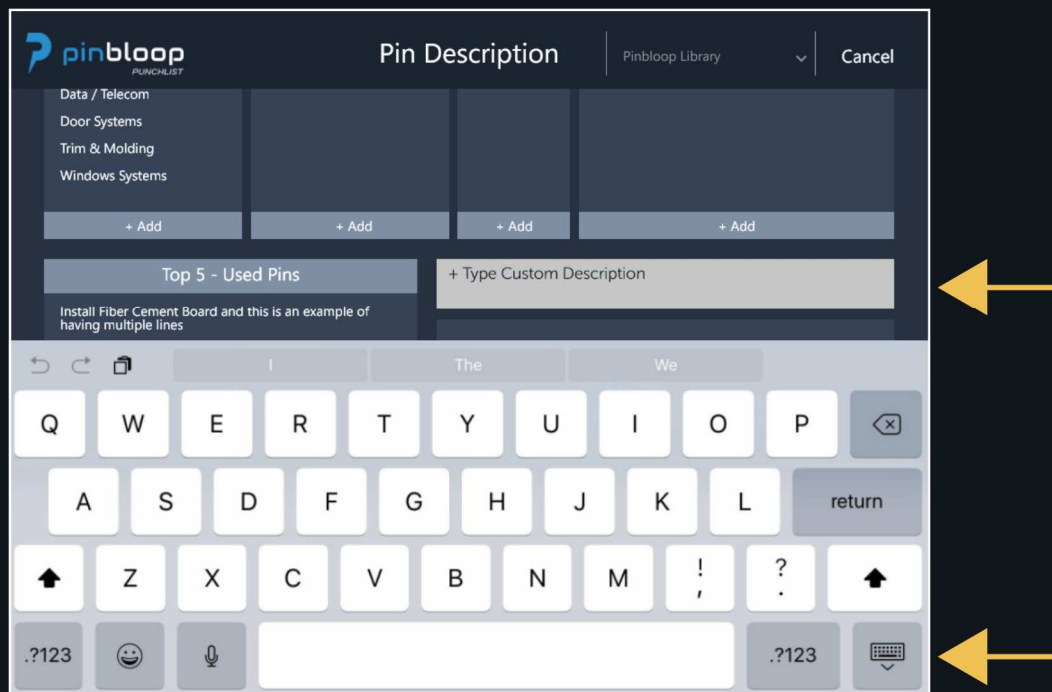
pinbloop
PUNCHLIST

Pin Description

Pinbloop Library

Cancel

Data / Telecom
Door Systems
Trim & Molding
Windows Systems

+ Add

+ Add

+ Add

+ Add

Top 5 - Used Pins

Install Fiber Cement Board and this is an example of having multiple lines

+ Type Custom Description

I

The

We

Q W E R T Y U I O P

A S D F G H J K L return

Z X C V B N M ! , ? .

.?123

.?123